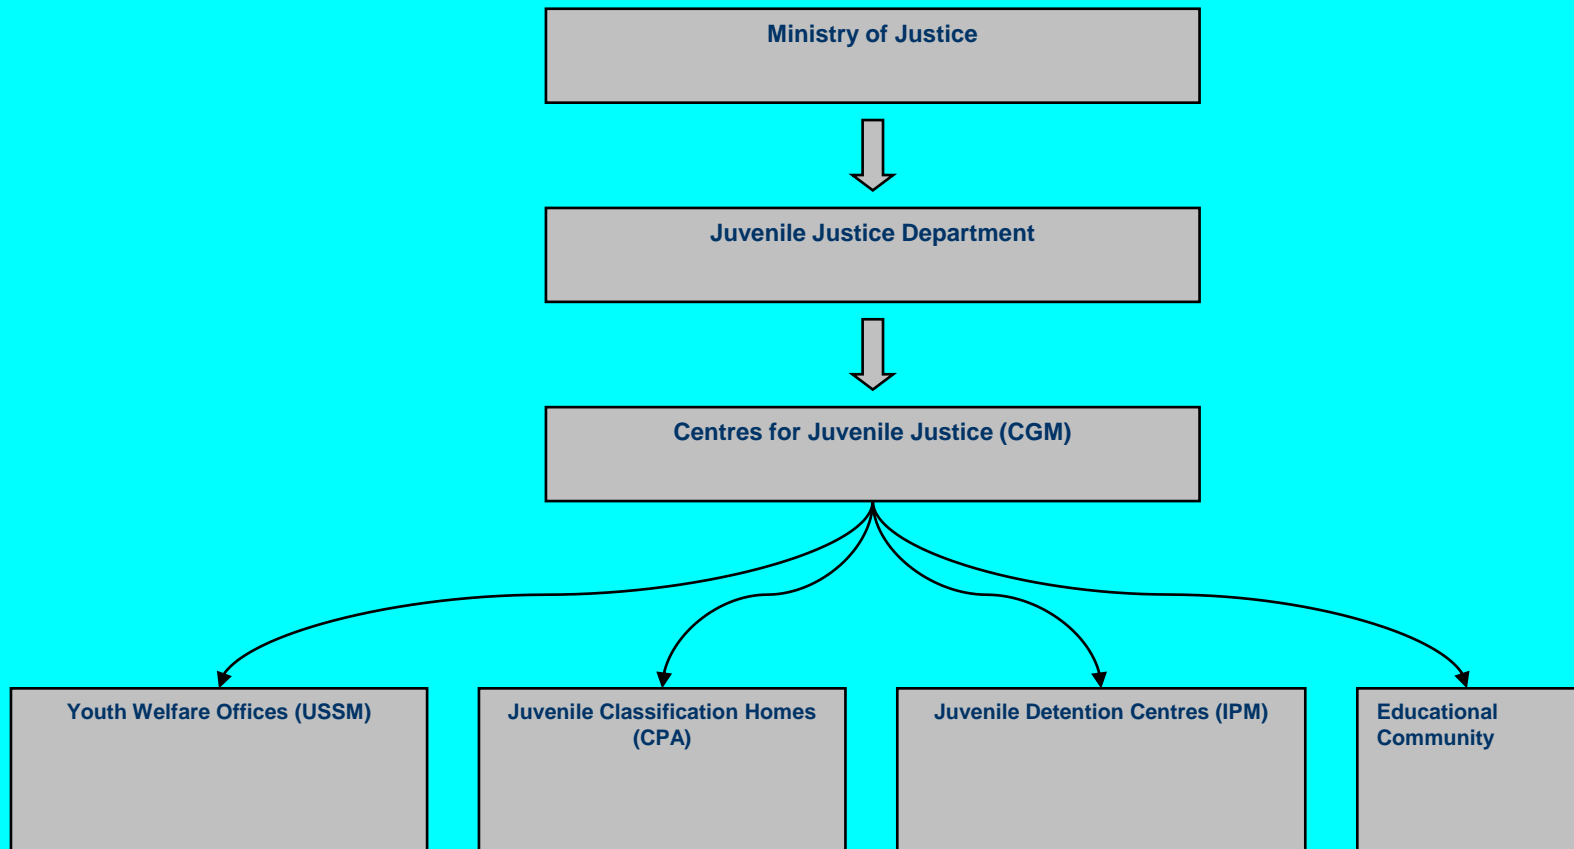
Ministry of Justice

Juvenile Justice Department

Centres for Juvenile Justice (CGM)

Youth Welfare Offices (USSM)

Juvenile Classification Homes (CPA)

Juvenile Detention Centres (IPM)

Educational Community